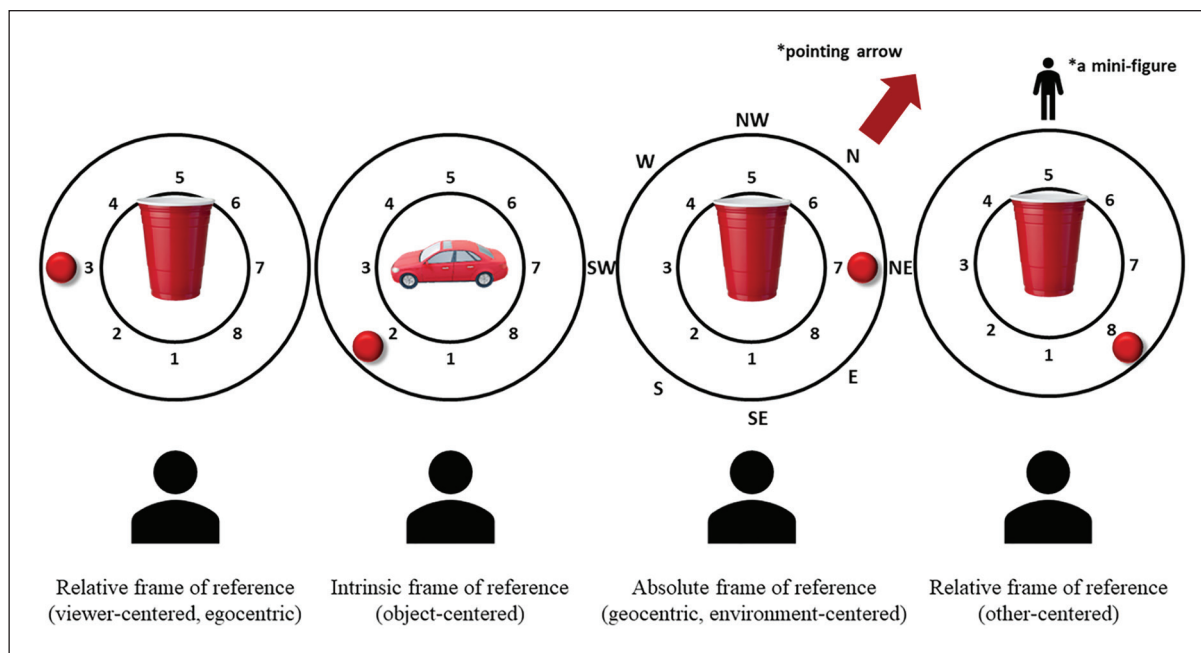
*pointing arrow

*a mini-figure

5
4
6
3
7
2
8
1

5
4
6
3
7
2
8
1

NW
W
N
SW
NE
S
E
SE
5
4
6
3
7
2
8
1

5
4
6
3
7
2
8
1

Relative frame of reference (viewer-centered, egocentric)

Intrinsic frame of reference (object-centered)

Absolute frame of reference (geocentric, environment-centered)

Relative frame of reference (other-centered)